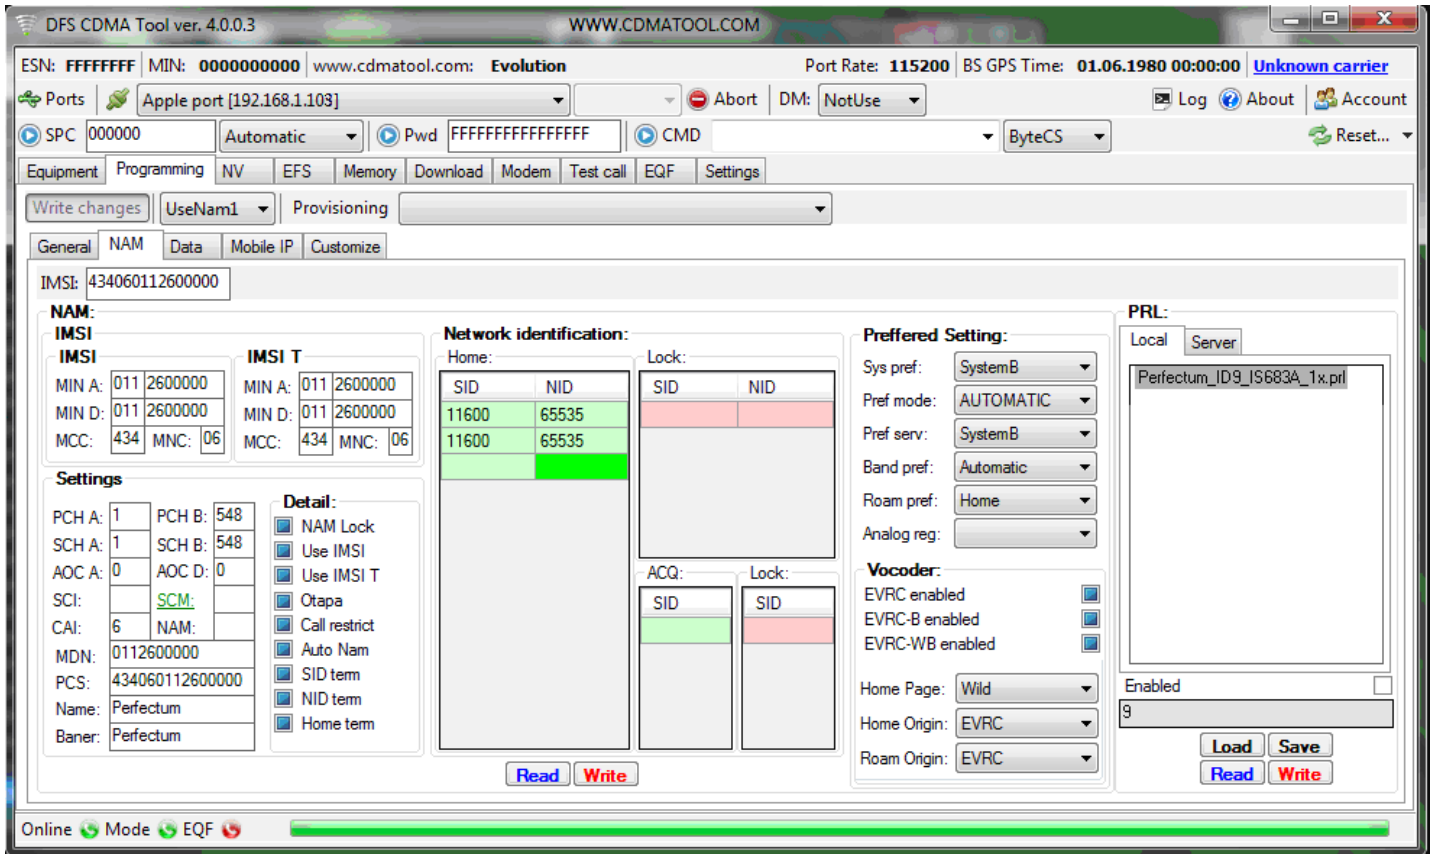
DFS CDMA Tool ver. 4.0.0.3 WWW.CDMATOOL.COM

ESN: FFFFFFFF MIN: 0000000000 www.cdmatool.com: Evolution Port Rate: 115200 BS GPS Time: 01.06.1980 00:00:00 Unknown carrier

Ports Apple port [192.168.1.103] Abort DM: NotUse Log About Account

SPC 000000 Automatic Pwd FFFFFFFFFFFFFFFF CMD ByteCS Reset...

Equipment Programming NV EFS Memory Download Modem Test call EQF Settings

Write changes UseNam1 Provisioning

General NAM Data Mobile IP Customize

IMSI: 434060112600000

NAM:
IMSI
IMSI
MIN A: 011 2600000
MIN D: 011 2600000
MCC: 434 MNC: 06

IMSI T
MIN A: 011 2600000
MIN D: 011 2600000
MCC: 434 MNC: 06

Settings
PCH A: 1 PCH B: 548
SCH A: 1 SCH B: 548
AOC A: 0 AOC D: 0
SCI: SCM:
CAI: 6 NAM:
MDN: 0112600000
PCS: 434060112600000
Name: Perfectum
Baner: Perfectum

Detail:
NAM Lock
Use IMSI
Use IMSI T
Otapa
Call restrict
Auto Nam
SID term
NID term
Home term

Network identification:
Home:
| SID | NID |
|---|---|
| 11600 | 65535 |
| 11600 | 65535 |

Lock:
| SID | NID |
|---|---|

ACQ:
SID

Lock:
SID

Read Write

Preffered Setting:
Sys pref: SystemB
Pref mode: AUTOMATIC
Pref serv: SystemB
Band pref: Automatic
Roam pref: Home
Analog reg:

Vocoder:
EVRC enabled
EVRC-B enabled
EVRC-WB enabled

Home Page: Wild
Home Origin: EVRC
Roam Origin: EVRC

PRL:
Local Server
Perfectum_ID9_IS683A_1x.prl
Enabled
9
Load Save
Read Write

Online Mode EQF